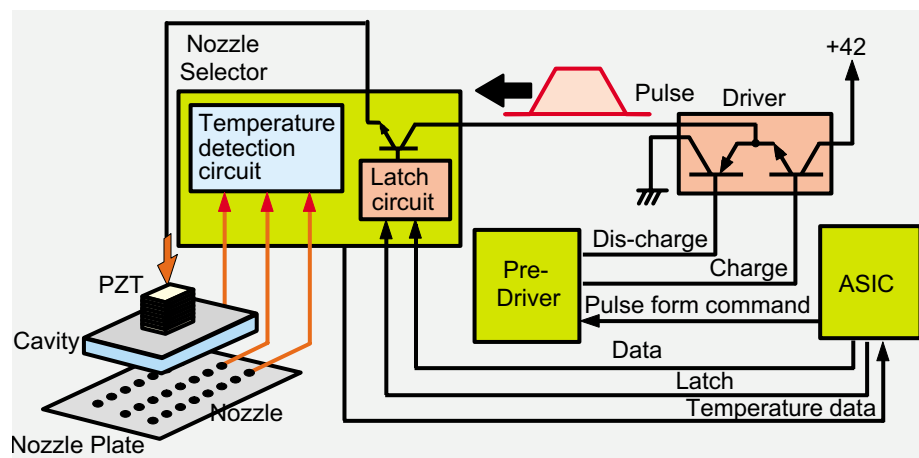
Nozzle Selector

Temperature detection circuit

Latch circuit

Pulse

Driver

+42

Pre-Driver

Dis-charge

Charge

ASIC

Pulse form command

Data

Latch

Temperature data

PZT

Cavity

Nozzle

Nozzle Plate